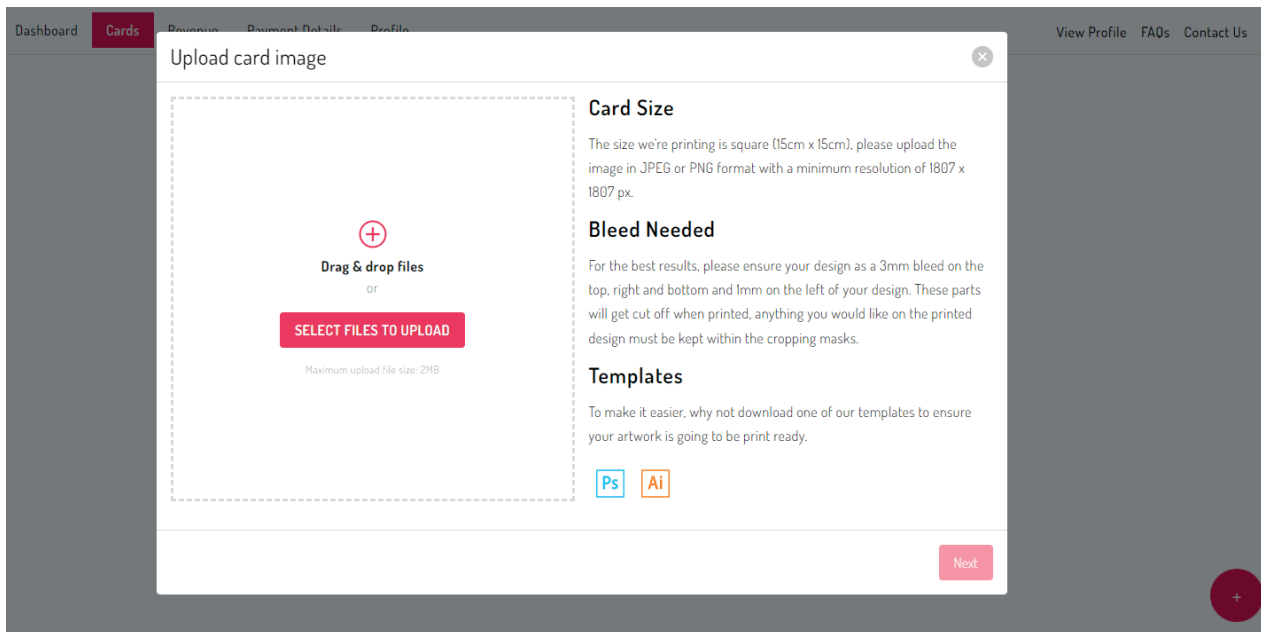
Dashboard Cards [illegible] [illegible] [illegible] View Profile FAQs Contact Us

Upload card image

Drag & drop files
or
SELECT FILES TO UPLOAD
Maximum upload file size: 2MB

Card Size

The size we're printing is square (15cm x 15cm), please upload the image in JPEG or PNG format with a minimum resolution of 1807 x 1807 px.

Bleed Needed

For the best results, please ensure your design as a 3mm bleed on the top, right and bottom and 1mm on the left of your design. These parts will get cut off when printed, anything you would like on the printed design must be kept within the cropping masks.

Templates

To make it easier, why not download one of our templates to ensure your artwork is going to be print ready.

Ps Ai

Next

+